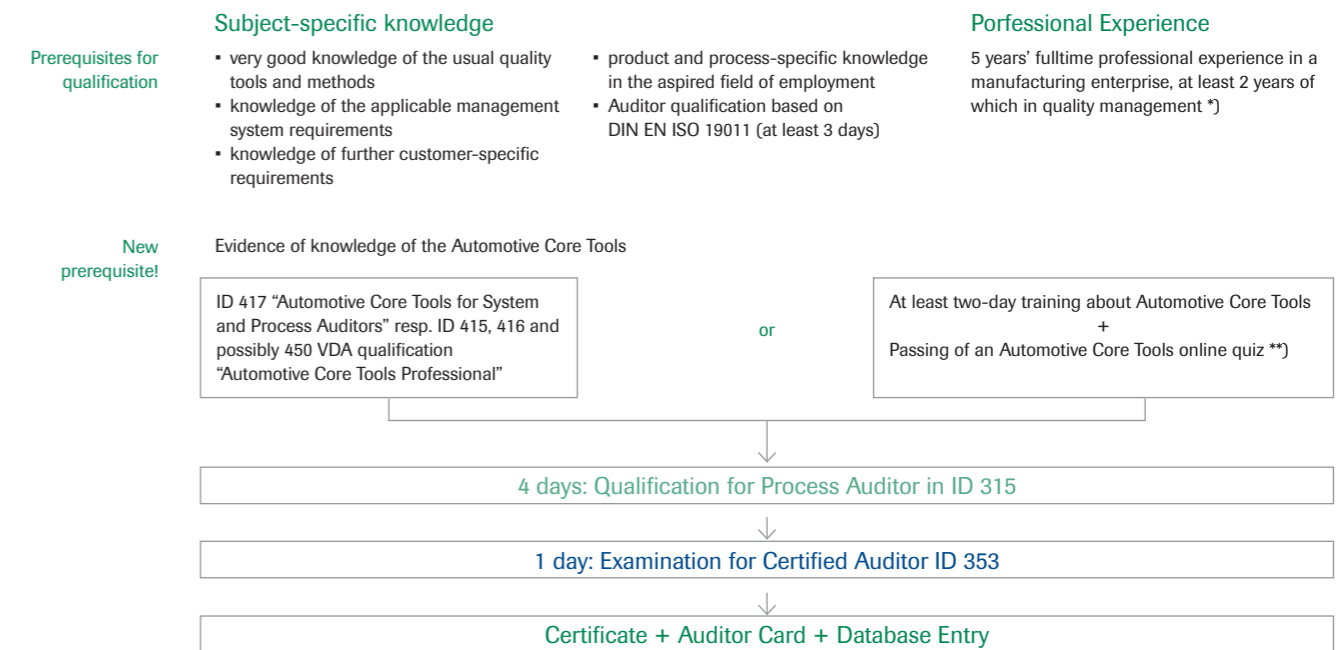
Subject-specific knowledge

Porfessional Experience

Prerequisites for qualification

▪ very good knowledge of the usual quality tools and methods
▪ knowledge of the applicable management system requirements
▪ knowledge of further customer-specific requirements

▪ product and process-specific knowledge in the aspired field of employment
▪ Auditor qualification based on DIN EN ISO 19011 (at least 3 days)

5 years' fulltime professional experience in a manufacturing enterprise, at least 2 years of which in quality management *)

New prerequisite!

Evidence of knowledge of the Automotive Core Tools

ID 417 "Automotive Core Tools for System and Process Auditors" resp. ID 415, 416 and possibly 450 VDA qualification "Automotive Core Tools Professional"

or

At least two-day training about Automotive Core Tools
+
Passing of an Automotive Core Tools online quiz **)

4 days: Qualification for Process Auditor in ID 315

1 day: Examination for Certified Auditor ID 353

Certificate + Auditor Card + Database Entry